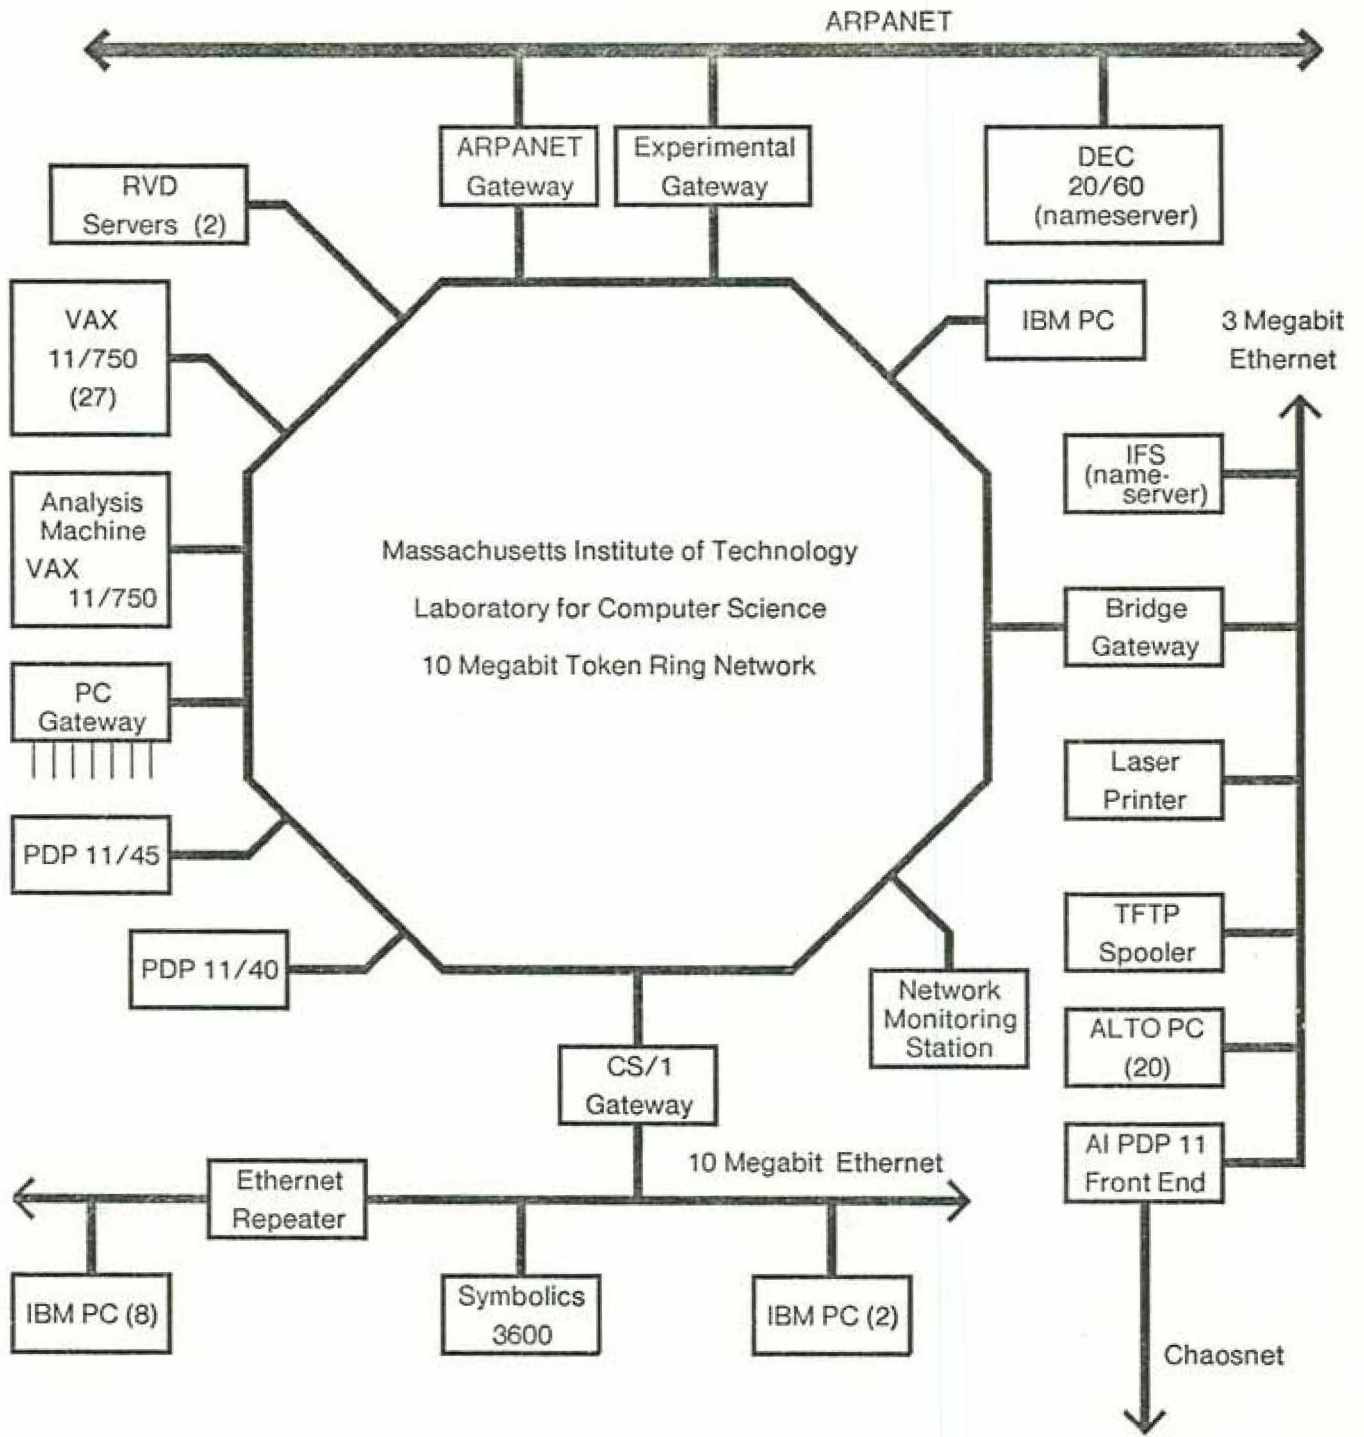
ARPANET

ARPANET Gateway

Experimental Gateway

DEC 20/60 (nameserver)

RVD Servers (2)

VAX 11/750 (27)

IBM PC

3 Megabit Ethernet

Analysis Machine VAX 11/750

IFS (name-server)

Massachusetts Institute of Technology

Laboratory for Computer Science

10 Megabit Token Ring Network

Bridge Gateway

PC Gateway

Laser Printer

PDP 11/45

TFTP Spooler

PDP 11/40

Network Monitoring Station

ALTO PC (20)

CS/1 Gateway

AI PDP 11 Front End

10 Megabit Ethernet

Ethernet Repeater

IBM PC (8)

Symbolics 3600

IBM PC (2)

Chaosnet